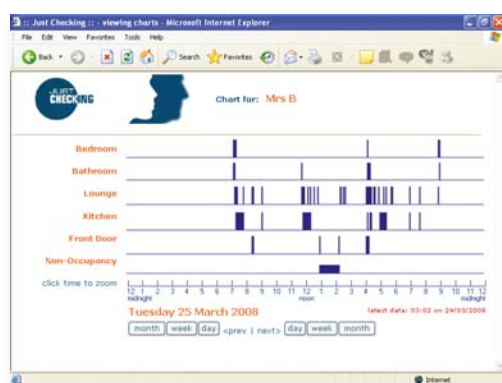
:: Just Checking :: - viewing charts - Microsoft Internet Explorer

File Edit View Favorites Tools Help

Back Search Favorites

JUST CHECKING

Chart for: Mrs B

Bedroom

Bathroom

Lounge

Kitchen

Front Door

Non-Occupancy

click time to zoom

12 midnight 1 2 3 4 5 6 7 8 9 10 11 12 noon 1 2 3 4 5 6 7 8 9 10 11 12 midnight

Tuesday 25 March 2008

latest data: 03:02 on 24/03/2008

month week day <prev | next> day week month

Internet